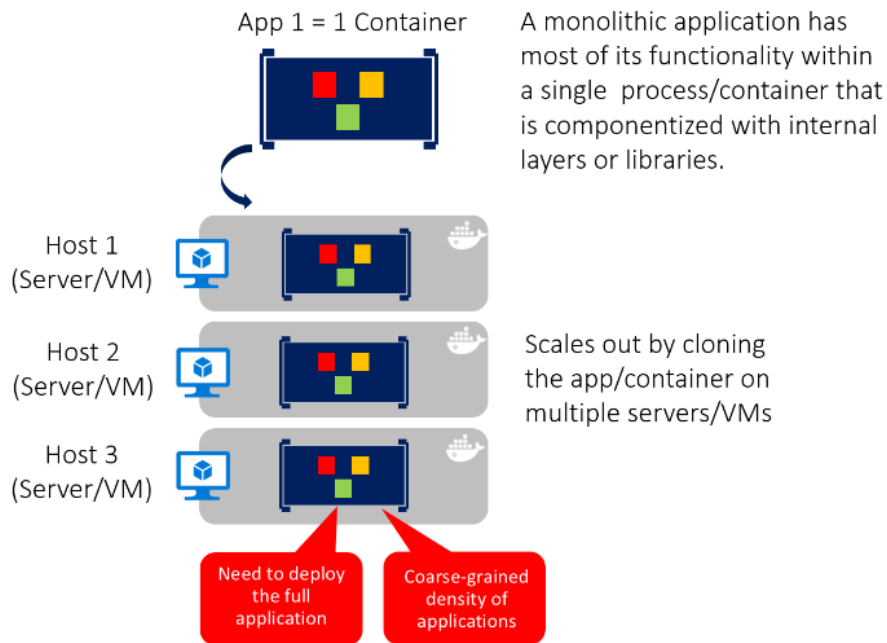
App 1 = 1 Container

A monolithic application has most of its functionality within a single process/container that is componentized with internal layers or libraries.

Host 1
(Server/VM)

Host 2
(Server/VM)

Scales out by cloning the app/container on multiple servers/VMs

Host 3
(Server/VM)

Need to deploy the full application

Coarse-grained density of applications